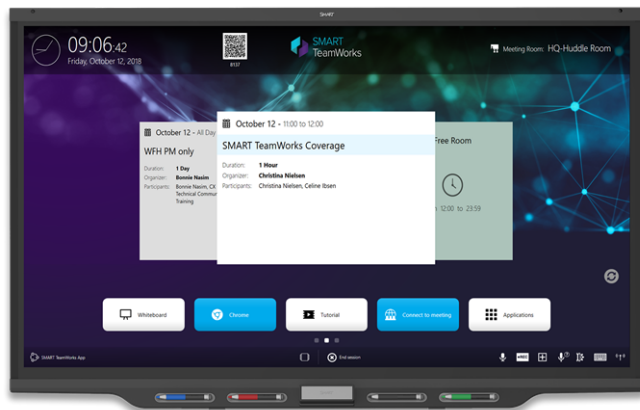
SMART

09:06:42
Friday, October 12, 2018

8137

SMART TeamWorks

Meeting Room: HQ-Huddle Room

October 12 - All Day

WFH PM only

Duration: 1 Day
Organizer: Bonnie Nasim
Participants: Bonnie Nasim, CX Technical Commu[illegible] Training

October 12 - 11:00 to 12:00

SMART TeamWorks Coverage

Duration: 1 Hour
Organizer: Christina Nielsen
Participants: Christina Nielsen, Celine Ibsen

Free Room

12:00 to 23:59

Whiteboard

Chrome

Tutorial

Connect to meeting

Applications

SMART TeamWorks App

End session